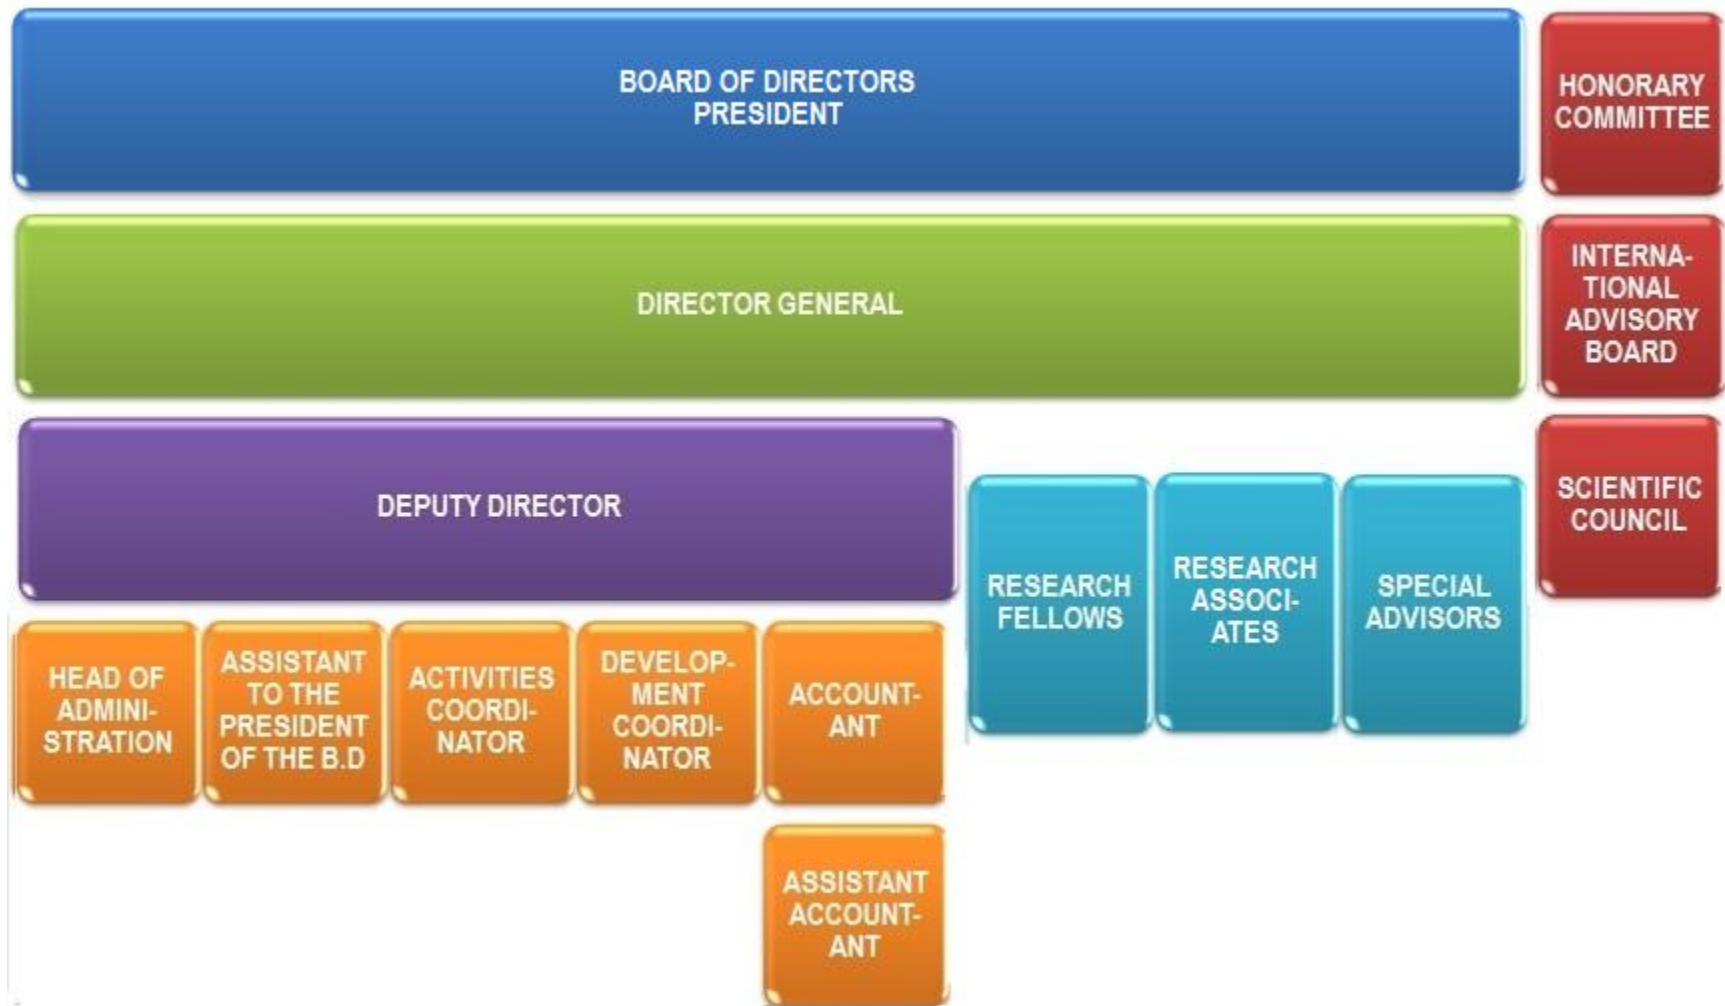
BOARD OF DIRECTORS
PRESIDENT

HONORARY COMMITTEE

DIRECTOR GENERAL

INTERNATIONAL ADVISORY BOARD

DEPUTY DIRECTOR

SCIENTIFIC COUNCIL

RESEARCH FELLOWS

RESEARCH ASSOCIATES

SPECIAL ADVISORS

HEAD OF ADMINISTRATION

ASSISTANT TO THE PRESIDENT OF THE B.D

ACTIVITIES COORDINATOR

DEVELOPMENT COORDINATOR

ACCOUNTANT

ASSISTANT ACCOUNTANT